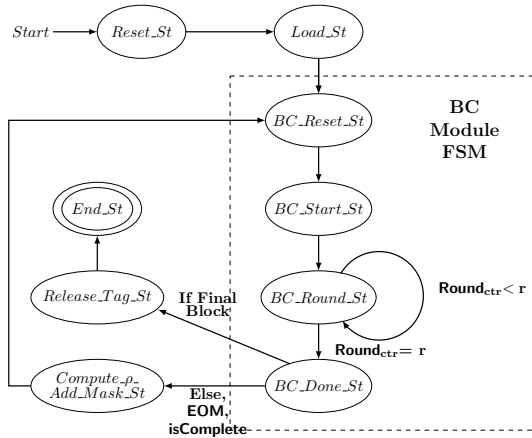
Start

Reset_St

Load_St

BC Module FSM

BC_Reset_St

End_St

BC_Start_St

Release_Tag_St

BC_Round_St

$\mathbf{Round_{ctr}} < \mathbf{r}$

If Final Block

$\mathbf{Round_{ctr}} = \mathbf{r}$

Compute_$\rho$_ Add_Mask_St

BC_Done_St

Else, EOM, isComplete